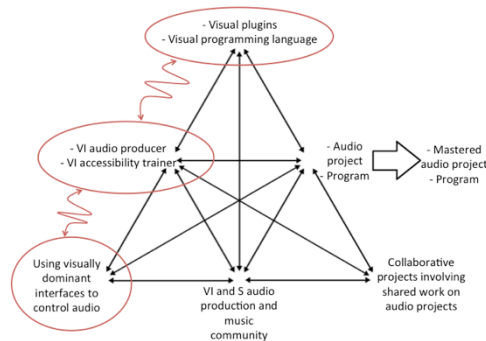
- Visual plugins
- Visual programming language

- VI audio producer
- VI accessibility trainer

- Audio project
- Program

- Mastered audio project
- Program

Using visually dominant interfaces to control audio

VI and S audio production and music community

Collaborative projects involving shared work on audio projects